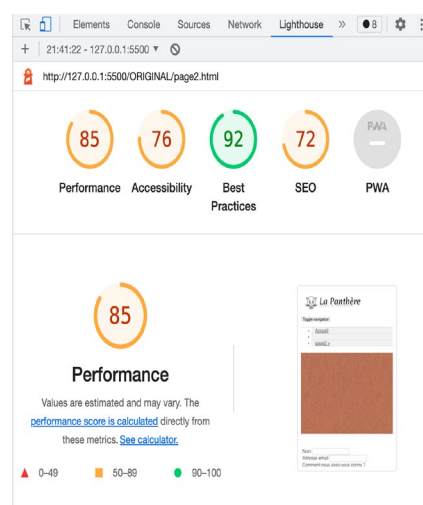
Elements Console Sources Network Lighthouse » 8

+ 21:41:22 - 127.0.0.1:5500 ▾

http://127.0.0.1:5500/ORIGINAL/page2.html

85
Performance

76
Accessibility

92
Best Practices

72
SEO

PWA
PWA

85

Performance

Values are estimated and may vary. The performance score is calculated directly from these metrics. See calculator.

0–49 50–89 90–100

La Panthère

Toggle navigation

Accueil

page2.h

Nom :
Adresse email :
Comment nous avez-vous connu ?